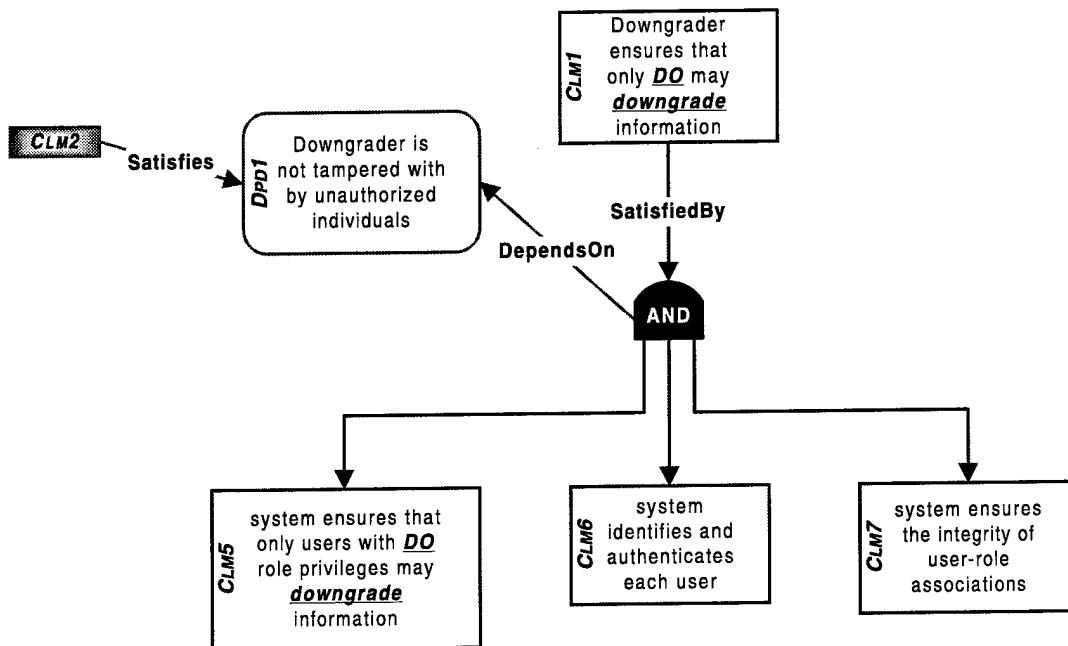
CLM1
Downgrader ensures that only DO may downgrade information

CLM2
Satisfies

DPD1
Downgrader is not tampered with by unauthorized individuals

SatisfiedBy

DependsOn

AND

CLM5
system ensures that only users with DO role privileges may downgrade information

CLM6
system identifies and authenticates each user

CLM7
system ensures the integrity of user-role associations